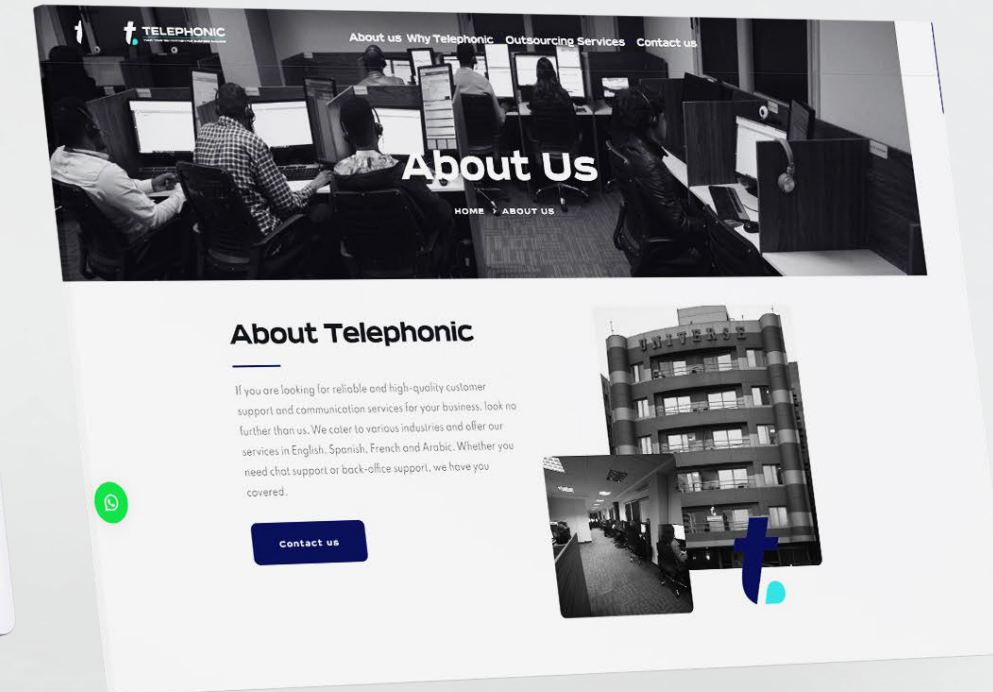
TELEPHONIC

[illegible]

About us Why Telephonic Outsourcing Services Contact us

About Us

HOME › ABOUT US

About Telephonic

If you are looking for reliable and high-quality customer support and communication services for your business, look no further than us. We cater to various industries and offer our services in English, Spanish, French and Arabic. Whether you need chat support or back-office support, we have you covered.

Contact us

UNIVERSE